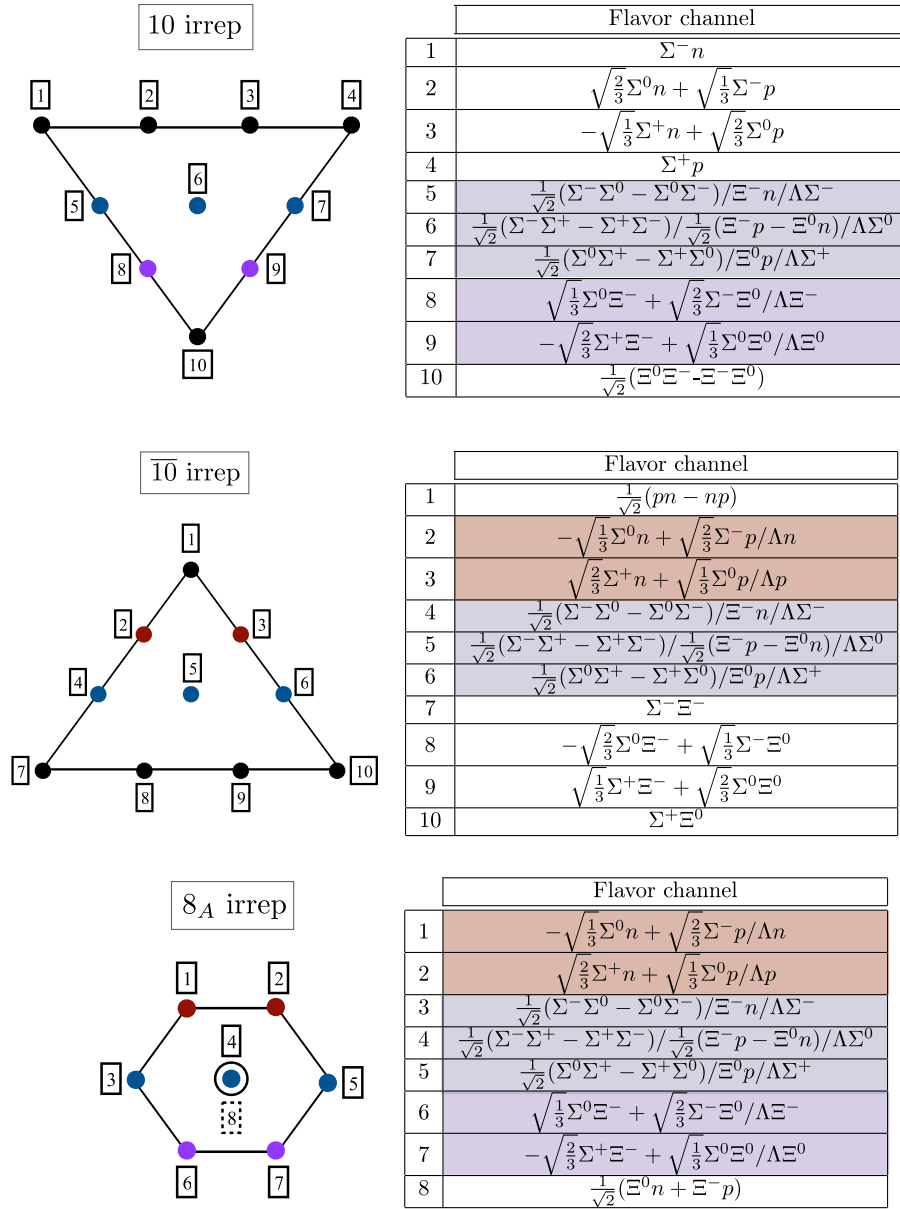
10 irrep

1 2 3 4
5 6 7
8 9
10

| | Flavor channel |
|---|---|
| 1 | $\Sigma^- n$ |
| 2 | $\sqrt{\frac{2}{3}}\Sigma^0 n + \sqrt{\frac{1}{3}}\Sigma^- p$ |
| 3 | $-\sqrt{\frac{1}{3}}\Sigma^+ n + \sqrt{\frac{2}{3}}\Sigma^0 p$ |
| 4 | $\Sigma^+ p$ |
| 5 | $\frac{1}{\sqrt{2}}(\Sigma^-\Sigma^0 - \Sigma^0\Sigma^-)/\Xi^- n/\Lambda\Sigma^-$ |
| 6 | $\frac{1}{\sqrt{2}}(\Sigma^-\Sigma^+ - \Sigma^+\Sigma^-)/\frac{1}{\sqrt{2}}(\Xi^- p - \Xi^0 n)/\Lambda\Sigma^0$ |
| 7 | $\frac{1}{\sqrt{2}}(\Sigma^0\Sigma^+ - \Sigma^+\Sigma^0)/\Xi^0 p/\Lambda\Sigma^+$ |
| 8 | $\sqrt{\frac{1}{3}}\Sigma^0\Xi^- + \sqrt{\frac{2}{3}}\Sigma^-\Xi^0/\Lambda\Xi^-$ |
| 9 | $-\sqrt{\frac{2}{3}}\Sigma^+\Xi^- + \sqrt{\frac{1}{3}}\Sigma^0\Xi^0/\Lambda\Xi^0$ |
| 10 | $\frac{1}{\sqrt{2}}(\Xi^0\Xi^-$-$\Xi^-\Xi^0)$ |

$\overline{10}$ irrep

1
2 3
4 5 6
7 8 9 10

| | Flavor channel |
|---|---|
| 1 | $\frac{1}{\sqrt{2}}(pn - np)$ |
| 2 | $-\sqrt{\frac{1}{3}}\Sigma^0 n + \sqrt{\frac{2}{3}}\Sigma^- p/\Lambda n$ |
| 3 | $\sqrt{\frac{2}{3}}\Sigma^+ n + \sqrt{\frac{1}{3}}\Sigma^0 p/\Lambda p$ |
| 4 | $\frac{1}{\sqrt{2}}(\Sigma^-\Sigma^0 - \Sigma^0\Sigma^-)/\Xi^- n/\Lambda\Sigma^-$ |
| 5 | $\frac{1}{\sqrt{2}}(\Sigma^-\Sigma^+ - \Sigma^+\Sigma^-)/\frac{1}{\sqrt{2}}(\Xi^- p - \Xi^0 n)/\Lambda\Sigma^0$ |
| 6 | $\frac{1}{\sqrt{2}}(\Sigma^0\Sigma^+ - \Sigma^+\Sigma^0)/\Xi^0 p/\Lambda\Sigma^+$ |
| 7 | $\Sigma^-\Xi^-$ |
| 8 | $-\sqrt{\frac{2}{3}}\Sigma^0\Xi^- + \sqrt{\frac{1}{3}}\Sigma^-\Xi^0$ |
| 9 | $\sqrt{\frac{1}{3}}\Sigma^+\Xi^- + \sqrt{\frac{2}{3}}\Sigma^0\Xi^0$ |
| 10 | $\Sigma^+\Xi^0$ |

$8_A$ irrep

1 2
3 4 5
8
6 7

| | Flavor channel |
|---|---|
| 1 | $-\sqrt{\frac{1}{3}}\Sigma^0 n + \sqrt{\frac{2}{3}}\Sigma^- p/\Lambda n$ |
| 2 | $\sqrt{\frac{2}{3}}\Sigma^+ n + \sqrt{\frac{1}{3}}\Sigma^0 p/\Lambda p$ |
| 3 | $\frac{1}{\sqrt{2}}(\Sigma^-\Sigma^0 - \Sigma^0\Sigma^-)/\Xi^- n/\Lambda\Sigma^-$ |
| 4 | $\frac{1}{\sqrt{2}}(\Sigma^-\Sigma^+ - \Sigma^+\Sigma^-)/\frac{1}{\sqrt{2}}(\Xi^- p - \Xi^0 n)/\Lambda\Sigma^0$ |
| 5 | $\frac{1}{\sqrt{2}}(\Sigma^0\Sigma^+ - \Sigma^+\Sigma^0)/\Xi^0 p/\Lambda\Sigma^+$ |
| 6 | $\sqrt{\frac{1}{3}}\Sigma^0\Xi^- + \sqrt{\frac{2}{3}}\Sigma^-\Xi^0/\Lambda\Xi^-$ |
| 7 | $-\sqrt{\frac{2}{3}}\Sigma^+\Xi^- + \sqrt{\frac{1}{3}}\Sigma^0\Xi^0/\Lambda\Xi^0$ |
| 8 | $\frac{1}{\sqrt{2}}(\Xi^0 n + \Xi^- p)$ |